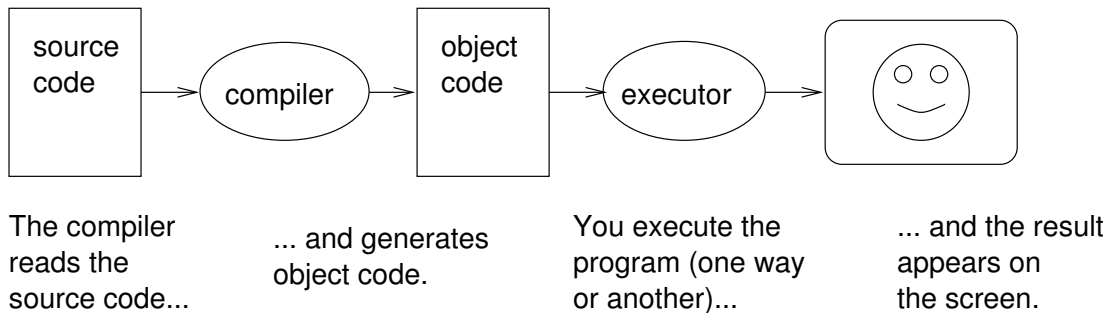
source code

compiler

object code

executor

The compiler reads the source code...

... and generates object code.

You execute the program (one way or another)...

... and the result appears on the screen.